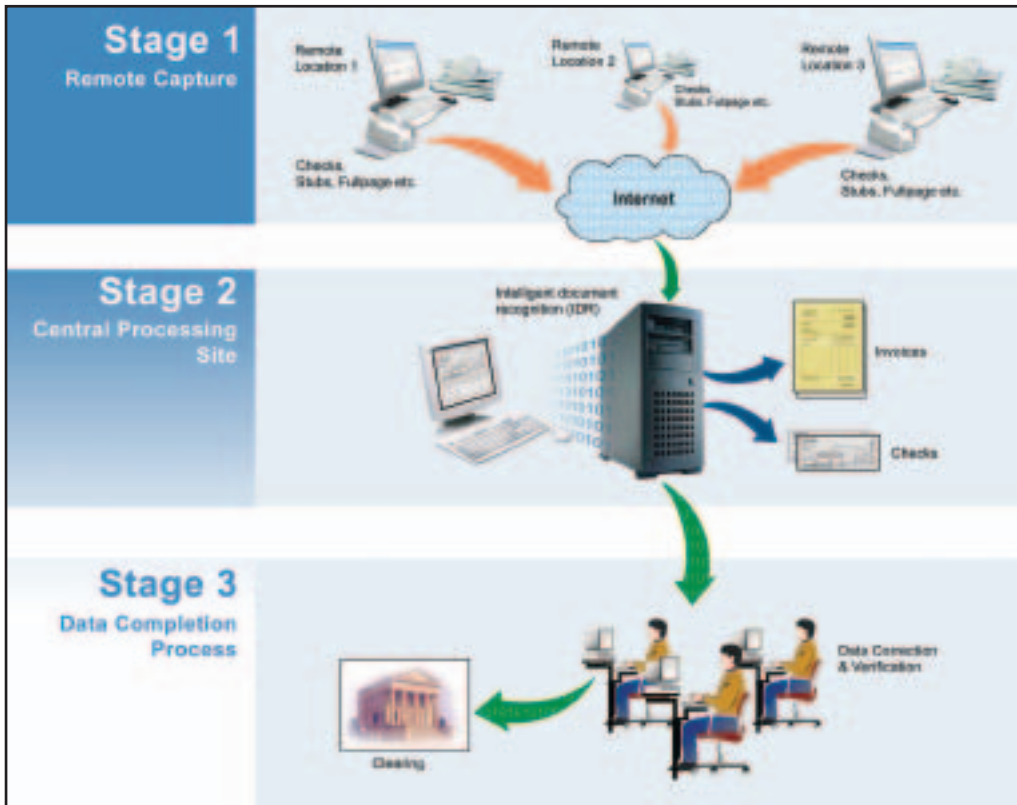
Stage 1
Remote Capture

Remote Location 1

Remote Location 2

Remote Location 3

Checks, Stubs, Fullpage etc.

Checks, Stubs, Fullpage etc.

Checks, Stubs, Fullpage etc.

Internet

Stage 2
Central Processing Site

Intelligent document recognition (IDR)

Invoices

Checks

Stage 3
Data Completion Process

Data Correction & Verification

Clearing